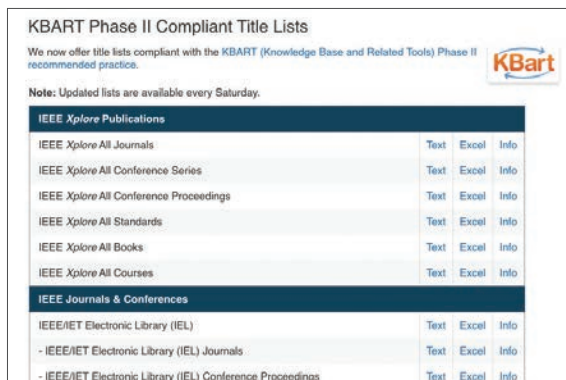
KBART Phase II Compliant Title Lists

We now offer title lists compliant with the KBART (Knowledge Base and Related Tools) Phase II recommended practice.

KBart

Note: Updated lists are available every Saturday.

| IEEE Xplore Publications | | | |
|---|---|---|---|
| IEEE Xplore All Journals | Text | Excel | Info |
| IEEE Xplore All Conference Series | Text | Excel | Info |
| IEEE Xplore All Conference Proceedings | Text | Excel | Info |
| IEEE Xplore All Standards | Text | Excel | Info |
| IEEE Xplore All Books | Text | Excel | Info |
| IEEE Xplore All Courses | Text | Excel | Info |
| **IEEE Journals & Conferences** | | | |
| IEEE/IET Electronic Library (IEL) | Text | Excel | Info |
| - IEEE/IET Electronic Library (IEL) Journals | Text | Excel | Info |
| - IEEE/IET Electronic Library (IEL) Conference Proceedings | Text | Excel | Info |